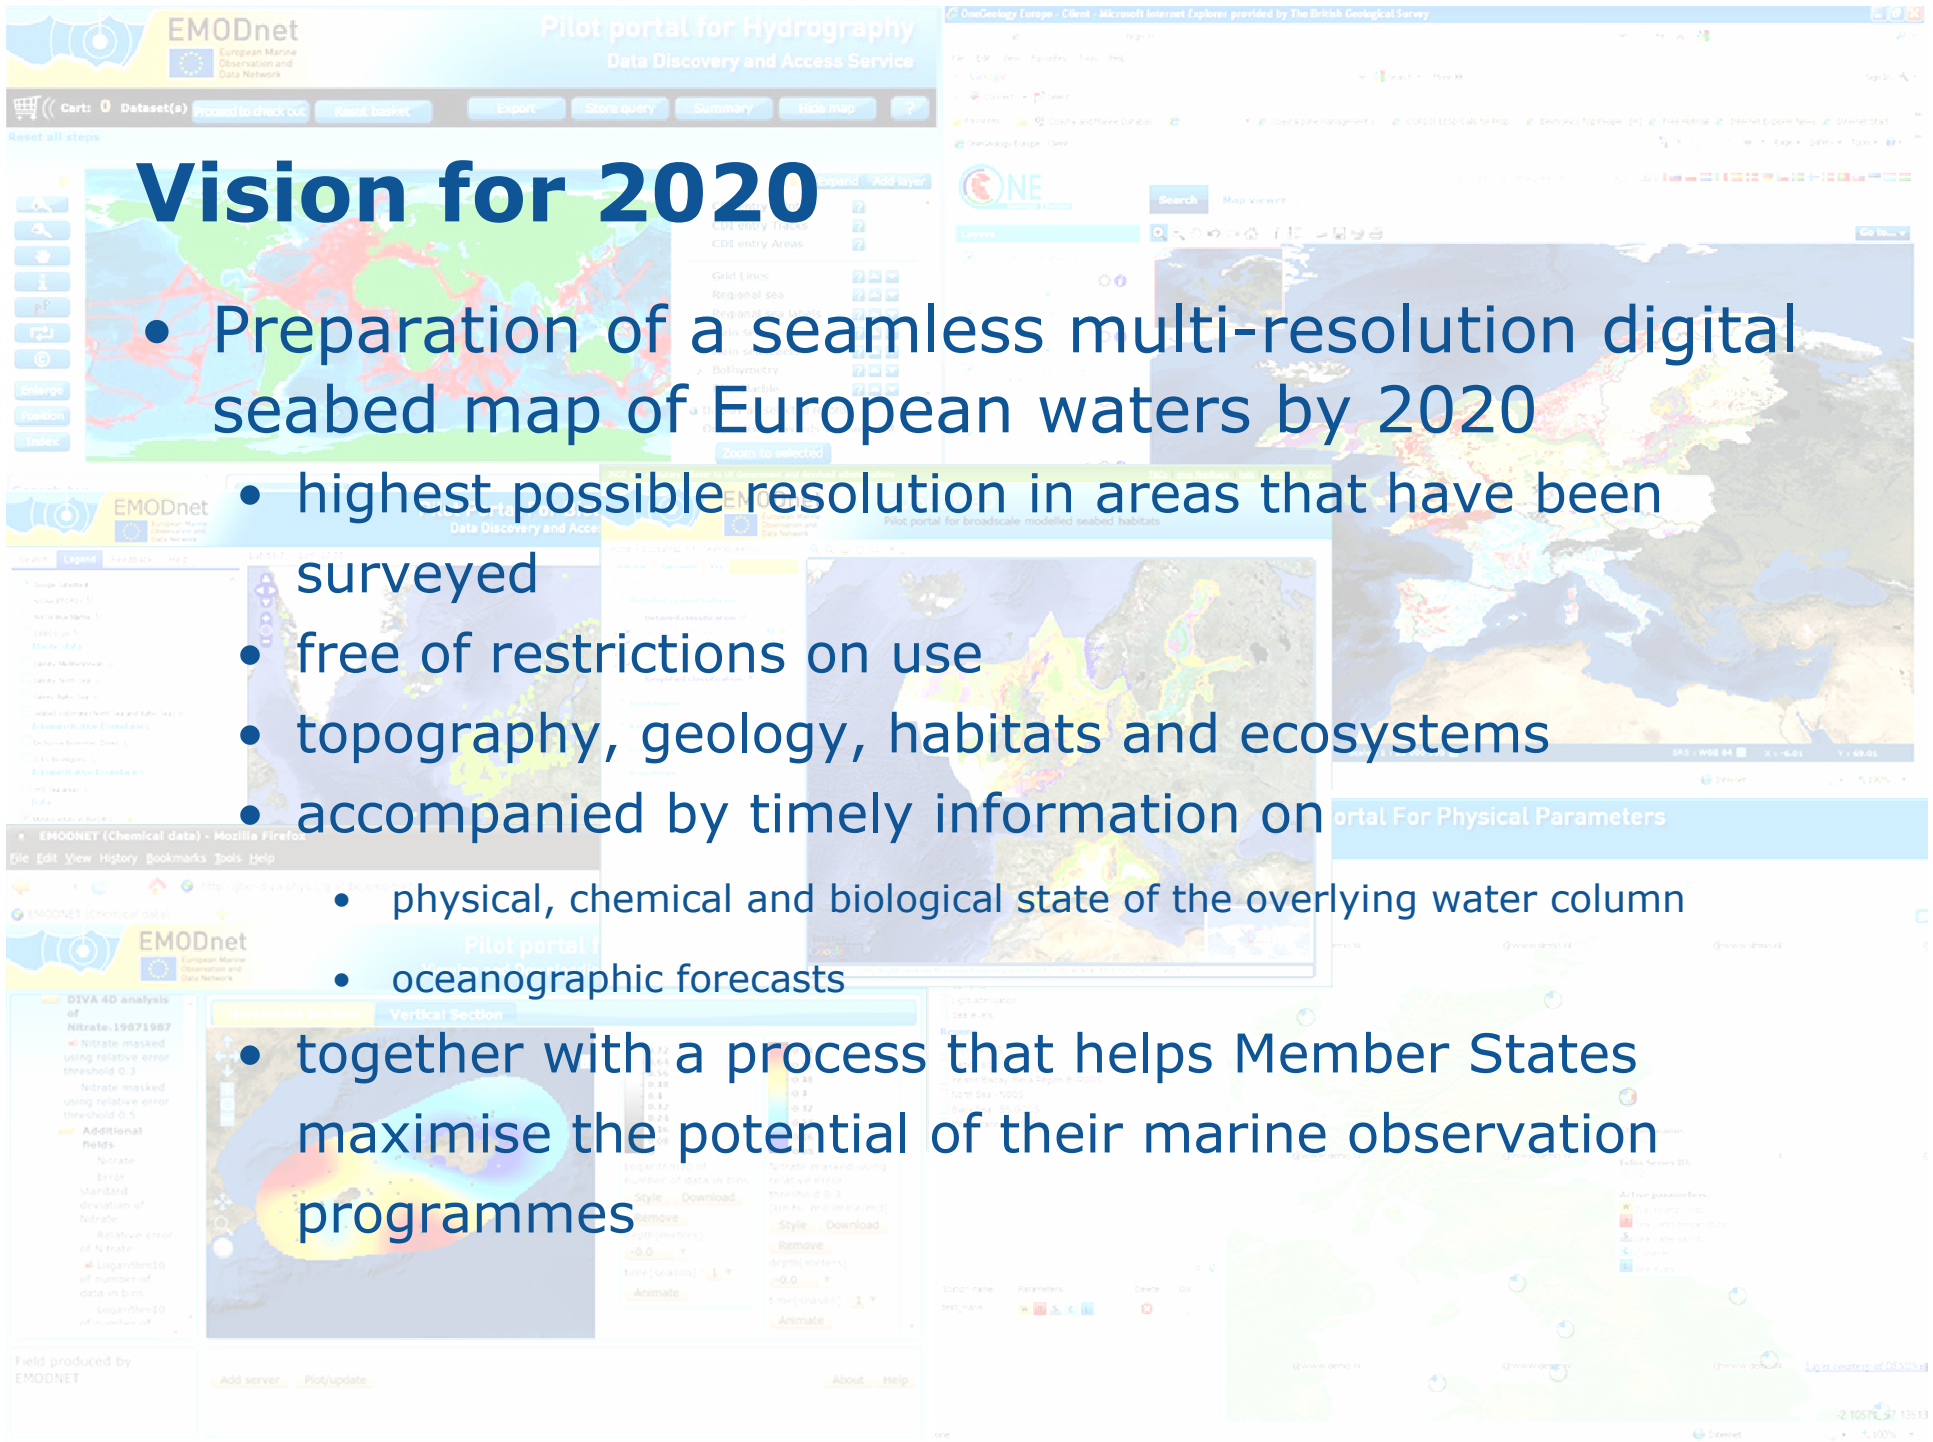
Vision for 2020

- Preparation of a seamless multi-resolution digital seabed map of European waters by 2020
  - highest possible resolution in areas that have been surveyed
  - free of restrictions on use
  - topography, geology, habitats and ecosystems
  - accompanied by timely information on
    - physical, chemical and biological state of the overlying water column
    - oceanographic forecasts
  - together with a process that helps Member States maximise the potential of their marine observation programmes